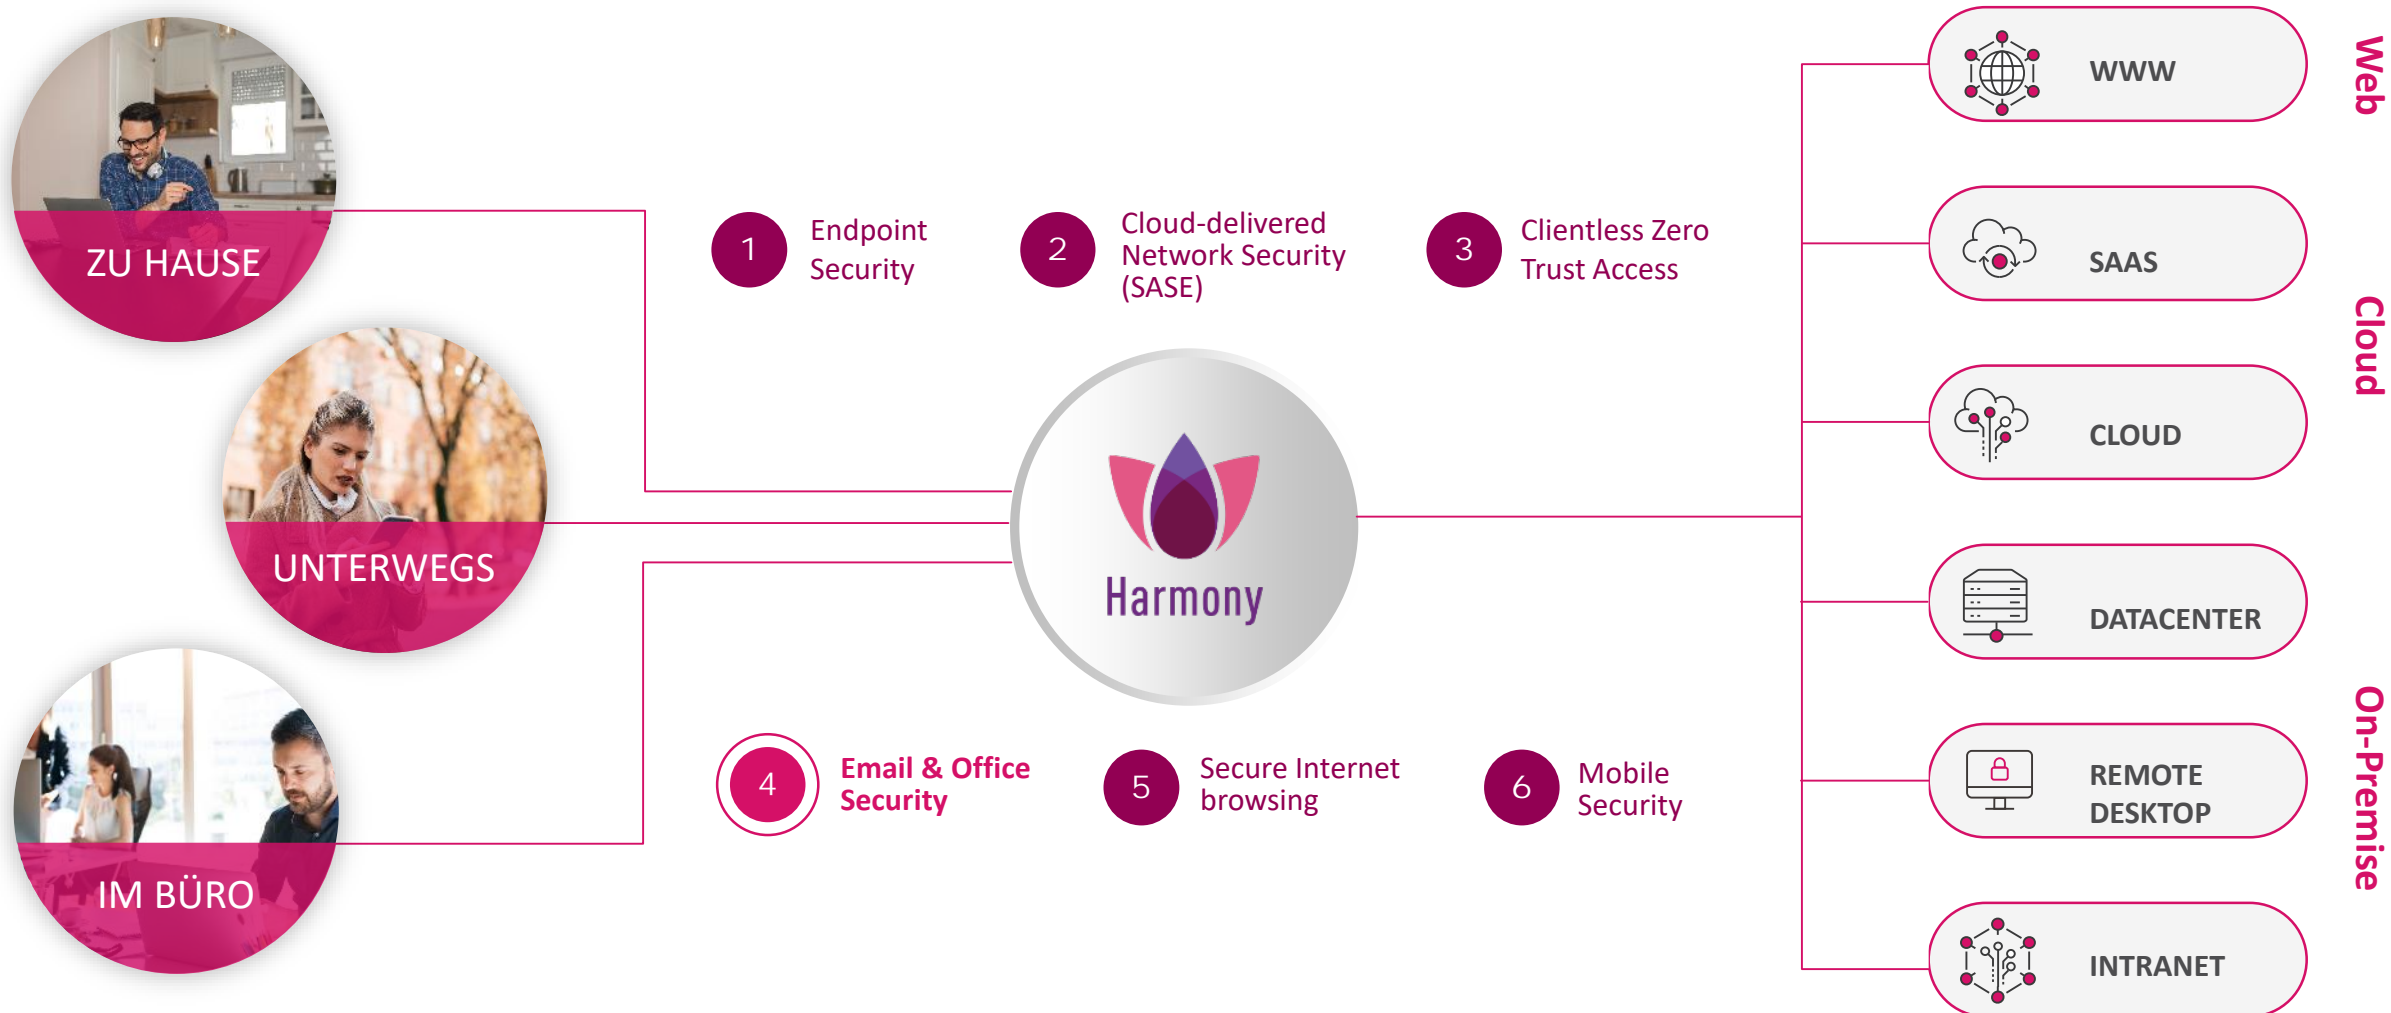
ZU HAUSE

UNTERWEGS

IM BÜRO

1 Endpoint Security

2 Cloud-delivered Network Security (SASE)

3 Clientless Zero Trust Access

Harmony

4 Email & Office Security

5 Secure Internet browsing

6 Mobile Security

WWW

SAAS

CLOUD

DATACENTER

REMOTE DESKTOP

INTRANET

Web

Cloud

On-Premise